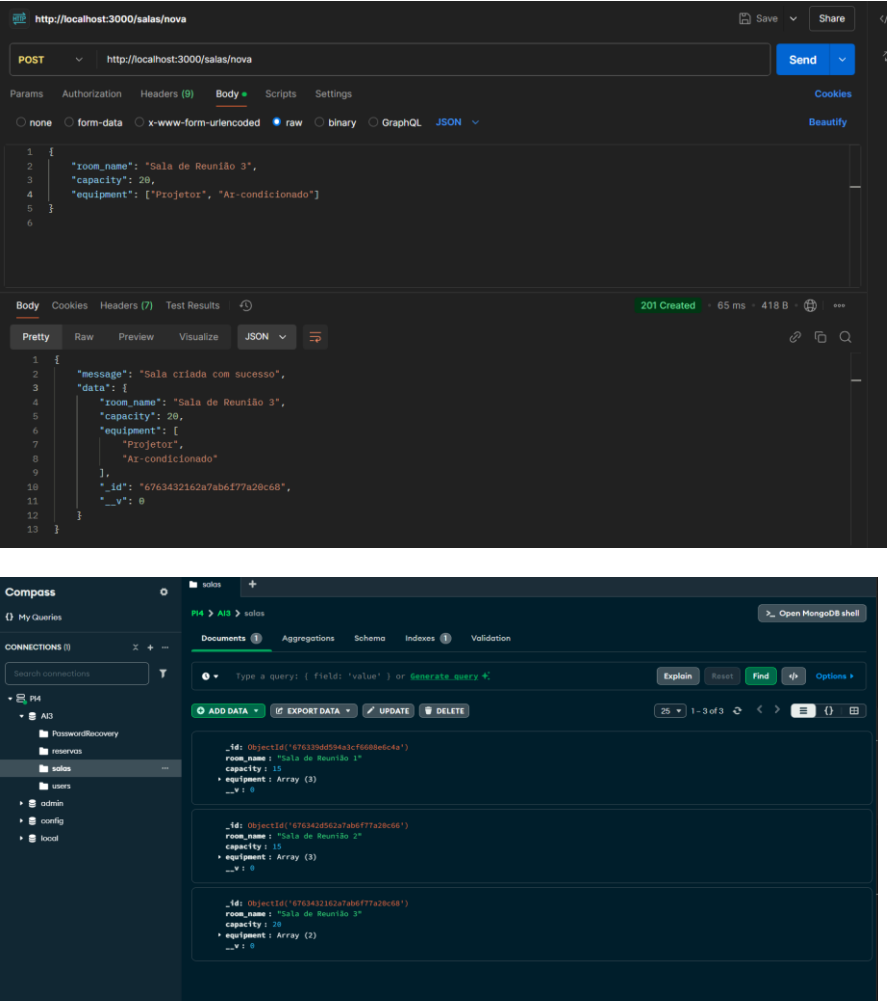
http://localhost:3000/salas/nova

Save Share

POST http://localhost:3000/salas/nova Send

Params Authorization Headers (9) Body Scripts Settings Cookies

none form-data x-www-form-urlencoded raw binary GraphQL JSON Beautify

1 {
2 "room_name": "Sala de Reunião 3",
3 "capacity": 20,
4 "equipment": ["Projetor", "Ar-condicionado"]
5 }
6

Body Cookies Headers (7) Test Results 201 Created · 65 ms · 418 B

Pretty Raw Preview Visualize JSON

1 {
2 "message": "Sala criada com sucesso",
3 "data": {
4 "room_name": "Sala de Reunião 3",
5 "capacity": 20,
6 "equipment": [
7 "Projetor",
8 "Ar-condicionado"
9 ],
10 "_id": "6763432162a7ab6f77a20c68",
11 "__v": 0
12 }
13 }

Compass

My Queries

CONNECTIONS (1)

Search connections

PI4
AI3
PasswordRecovery
reservas
salas
users
admin
config
local

salas +

PI4 > AI3 > salas

Open MongoDB shell

Documents 1 Aggregations Schema Indexes 1 Validation

Type a query: { field: 'value' } or Generate query

Explain Reset Find Options

ADD DATA EXPORT DATA UPDATE DELETE

25 1 - 3 of 3

_id: ObjectId('676339dd594a3cf6608e6c4a')
room_name : "Sala de Reunião 1"
capacity : 15
equipment : Array (3)
__v : 0

_id: ObjectId('676342d562a7ab6f77a20c66')
room_name : "Sala de Reunião 2"
capacity : 15
equipment : Array (3)
__v : 0

_id: ObjectId('6763432162a7ab6f77a20c68')
room_name : "Sala de Reunião 3"
capacity : 20
equipment : Array (2)
__v : 0